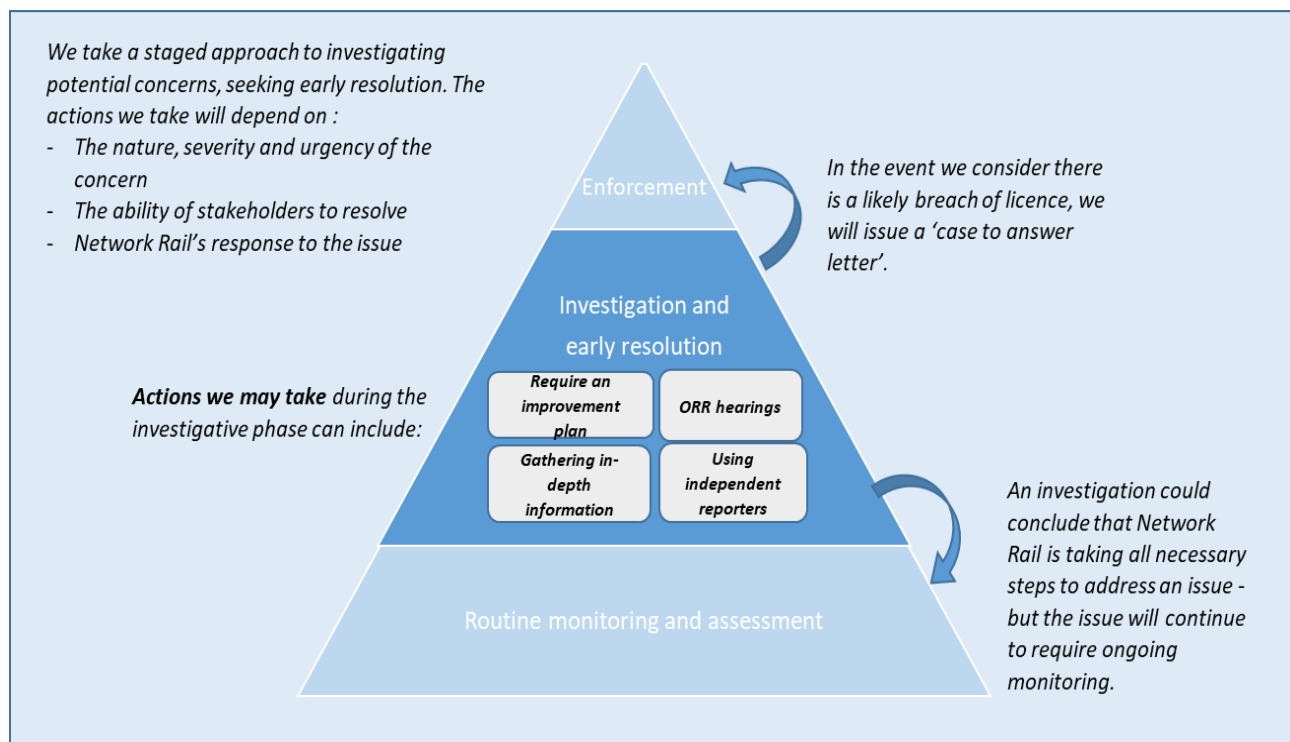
We take a staged approach to investigating potential concerns, seeking early resolution. The actions we take will depend on :
- The nature, severity and urgency of the concern
- The ability of stakeholders to resolve
- Network Rail's response to the issue

Enforcement

In the event we consider there is a likely breach of licence, we will issue a 'case to answer letter'.

Investigation and early resolution

Actions we may take during the investigative phase can include:

Require an improvement plan

ORR hearings

Gathering in-depth information

Using independent reporters

An investigation could conclude that Network Rail is taking all necessary steps to address an issue - but the issue will continue to require ongoing monitoring.

Routine monitoring and assessment